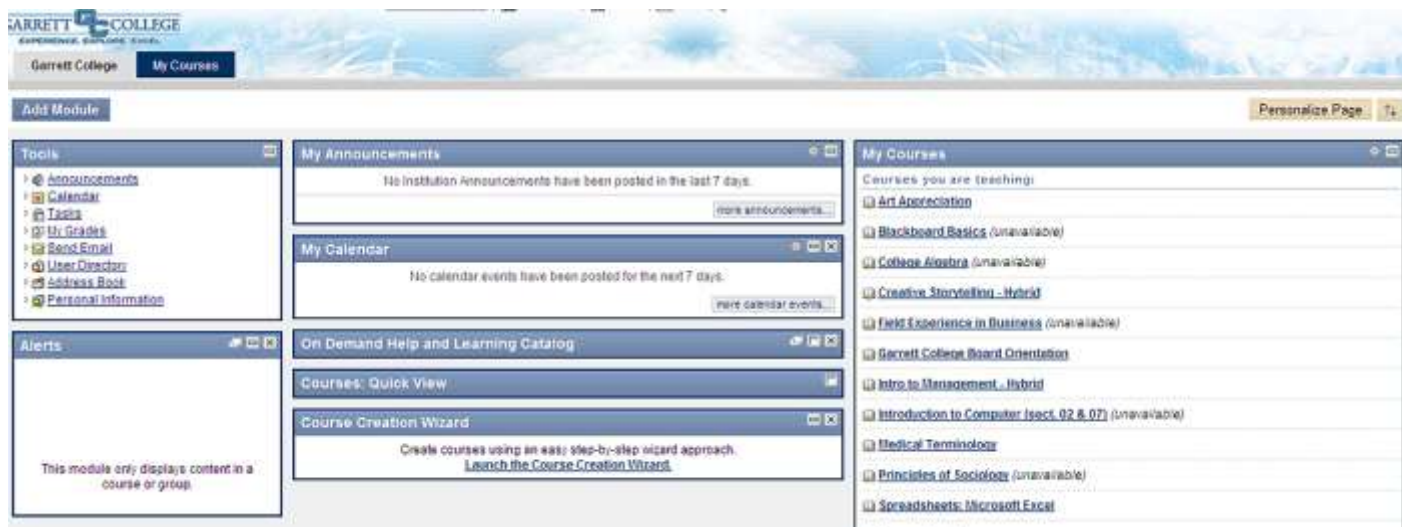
ARRETT COLLEGE
EXPERIENCE. EXPLORE. EXCEL.

Garrett College | My Courses

Add Module

Personalize Page

Tools
Announcements
Calendar
Tasks
My Grades
Send Email
User Directory
Address Book
Personal Information

Alerts

This module only displays content in a course or group.

My Announcements
No Institution Announcements have been posted in the last 7 days.
more announcements...

My Calendar
No calendar events have been posted for the next 7 days.
more calendar events...

On Demand Help and Learning Catalog

Courses: Quick View

Course Creation Wizard
Create courses using an easy step-by-step wizard approach.
Launch the Course Creation Wizard.

My Courses
Courses you are teaching:
Art Appreciation
Blackboard Basics (unavailable)
College Algebra (unavailable)
Creative Storytelling - Hybrid
Field Experience in Business (unavailable)
Garrett College Board Orientation
Intro to Management - Hybrid
Introduction to Computer (sect. 02 & 07) (unavailable)
Medical Terminology
Principles of Sociology (unavailable)
Spreadsheets: Microsoft Excel